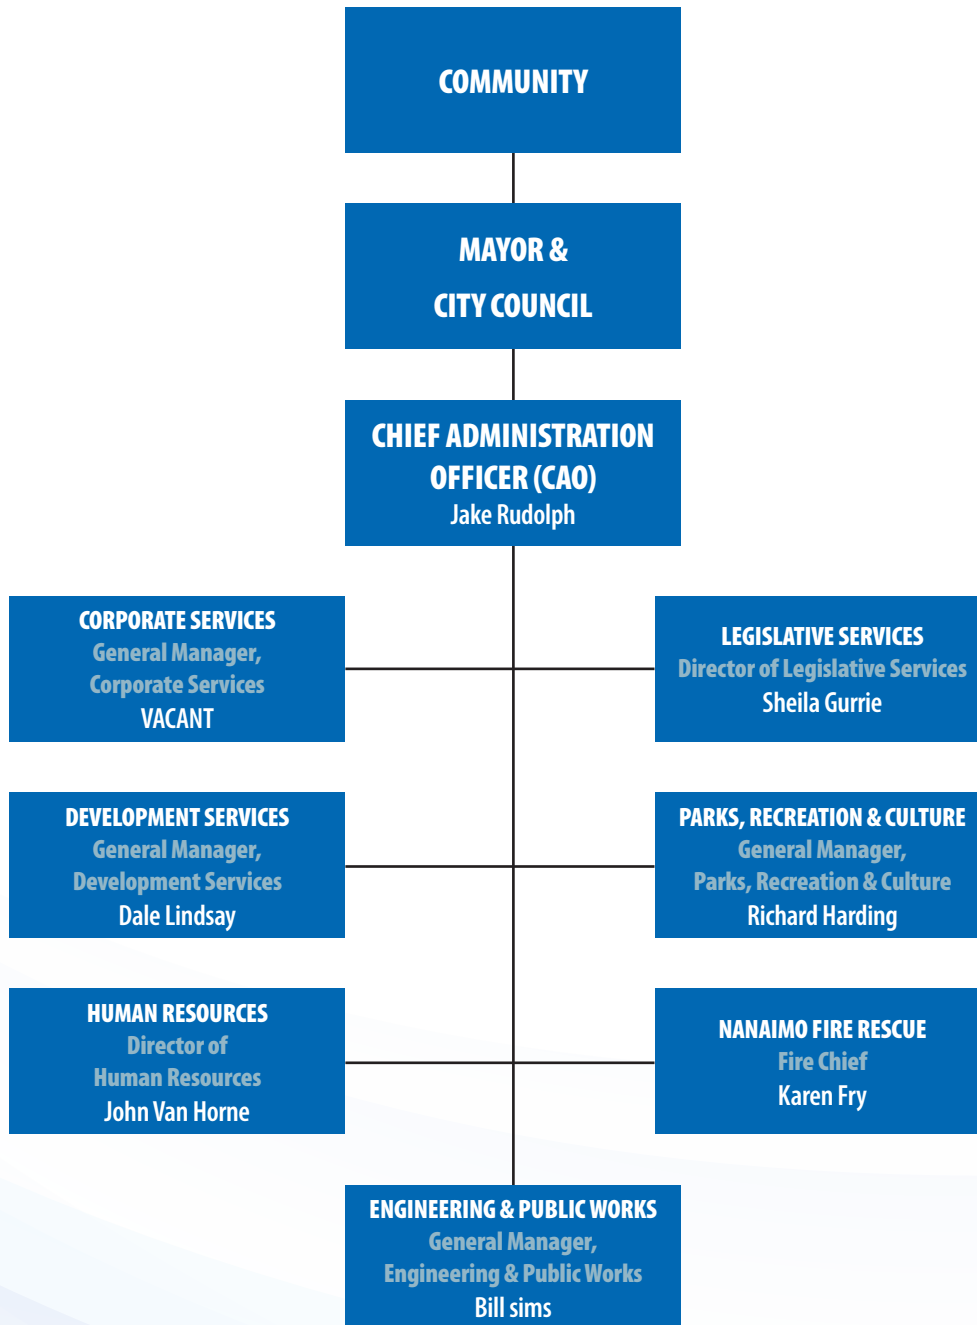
COMMUNITY

MAYOR &
CITY COUNCIL

CHIEF ADMINISTRATION OFFICER (CAO)
Jake Rudolph

CORPORATE SERVICES
General Manager, Corporate Services
VACANT

LEGISLATIVE SERVICES
Director of Legislative Services
Sheila Gurrie

DEVELOPMENT SERVICES
General Manager, Development Services
Dale Lindsay

PARKS, RECREATION & CULTURE
General Manager, Parks, Recreation & Culture
Richard Harding

HUMAN RESOURCES
Director of Human Resources
John Van Horne

NANAIMO FIRE RESCUE
Fire Chief
Karen Fry

ENGINEERING & PUBLIC WORKS
General Manager, Engineering & Public Works
Bill sims